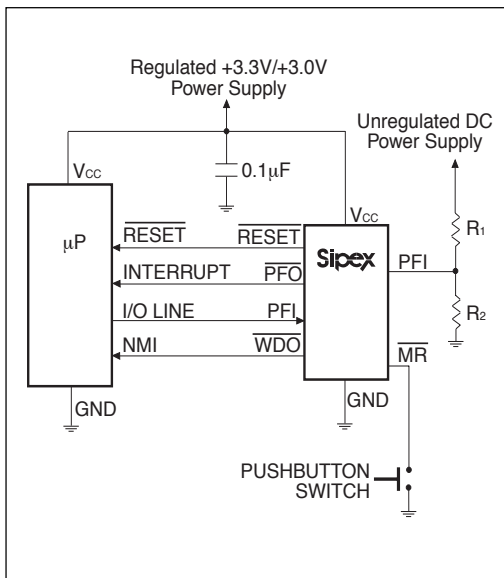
Regulated +3.3V/+3.0V Power Supply

Unregulated DC Power Supply

$V_{CC}$

0.1μF

$V_{CC}$

μP

$\overline{RESET}$

$\overline{RESET}$

Sipex

PFI

$R_1$

INTERRUPT

$\overline{PFO}$

I/O LINE

PFI

$R_2$

NMI

$\overline{WDO}$

$\overline{MR}$

GND

GND

PUSHBUTTON SWITCH